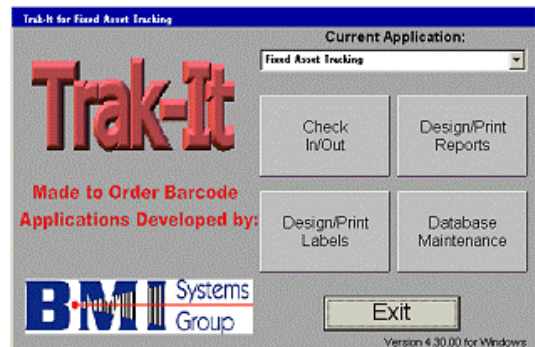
Trak-It for Fixed Asset Tracking

Trak-It

Current Application:

Fixed Asset Tracking

Check In/Out

Design/Print Reports

Made to Order Barcode Applications Developed by:

Design/Print Labels

Database Maintenance

BMI Systems Group

Exit

Version 4.30.00 for Windows